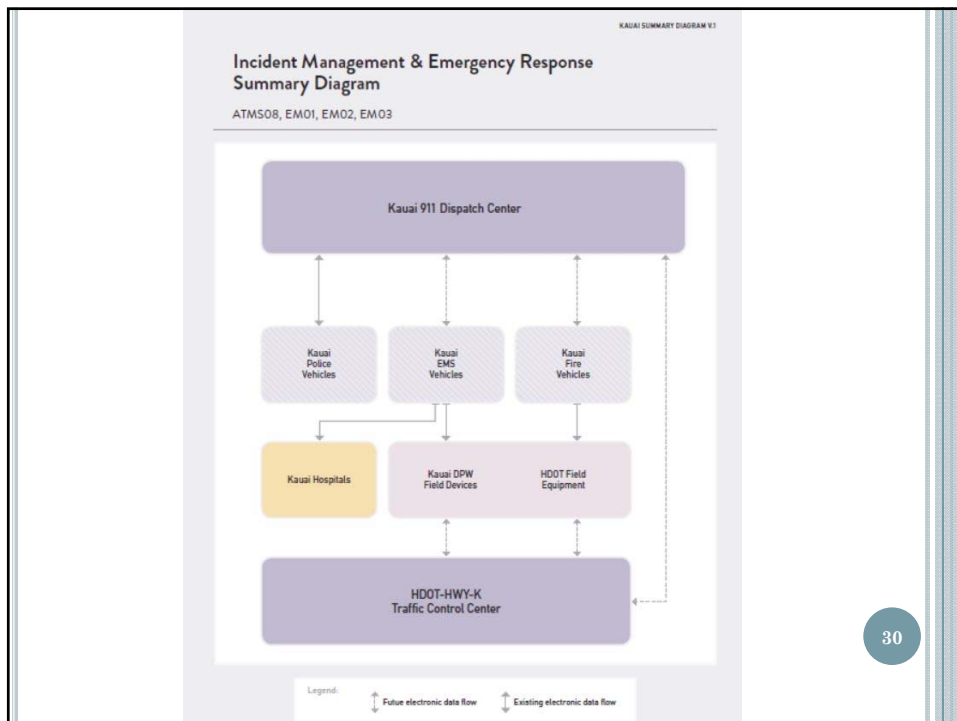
KAUAI SUMMARY DIAGRAM V.1

Incident Management & Emergency Response Summary Diagram

ATMS08, EM01, EM02, EM03

Kauai 911 Dispatch Center

Kauai Police Vehicles

Kauai EMS Vehicles

Kauai Fire Vehicles

Kauai Hospitals

Kauai DPW Field Devices

HDOT Field Equipment

HDOT-HWY-K Traffic Control Center

Legend:

Futue electronic data flow

Existing electronic data flow

30